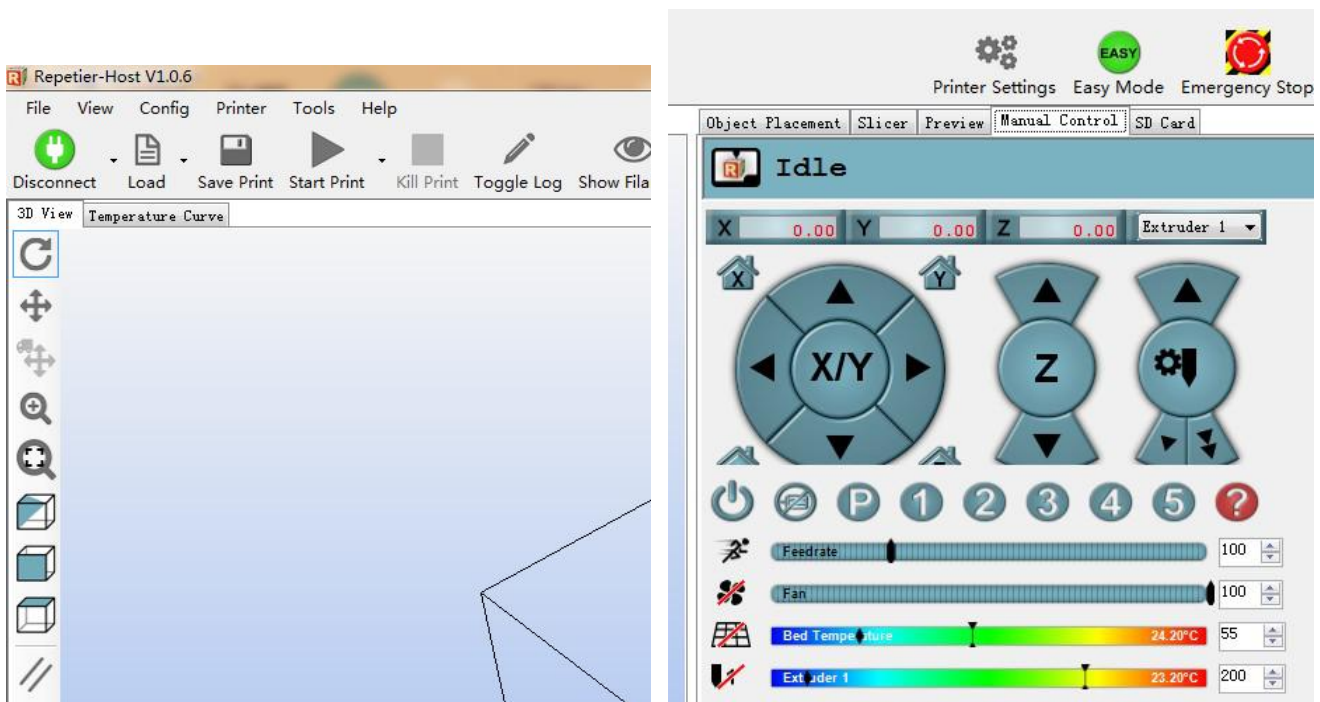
Repetier-Host V1.0.6
File View Config Printer Tools Help
Disconnect Load Save Print Start Print Kill Print Toggle Log Show Fila
3D View Temperature Curve

Printer Settings Easy Mode Emergency Stop
EASY
Object Placement Slicer Preview Manual Control SD Card
Idle
X 0.00 Y 0.00 Z 0.00 Extruder 1
X Y
X/Y Z
P 1 2 3 4 5 ?
Feedrate 100
Fan 100
Bed Tempe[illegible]ture 24.20°C 55
Ext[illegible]uder 1 23.20°C 200